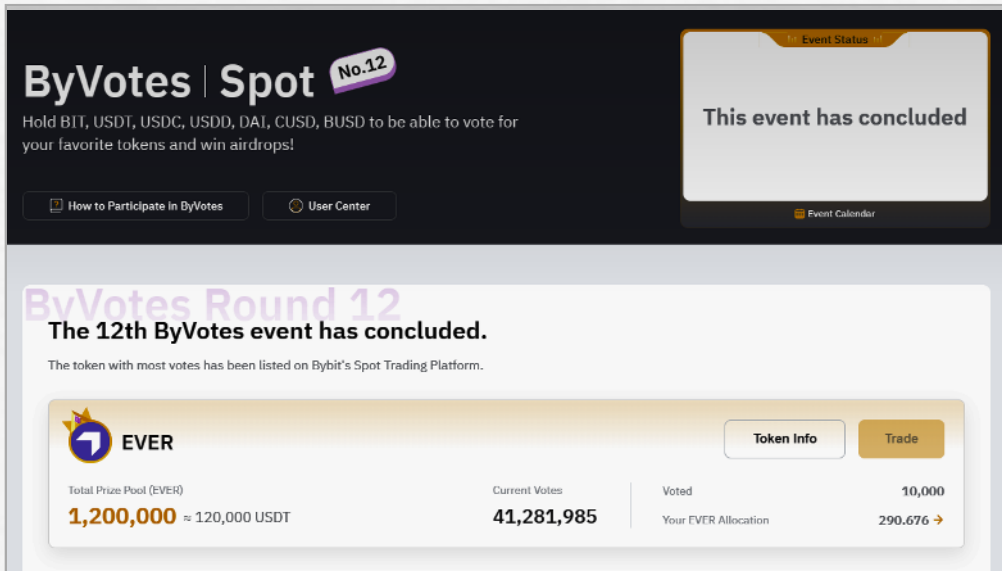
ByVotes | Spot No.12

Hold BIT, USDT, USDC, USDD, DAI, CUSD, BUSD to be able to vote for your favorite tokens and win airdrops!

How to Participate in ByVotes

User Center

Event Status

This event has concluded

Event Calendar

ByVotes Round 12

The 12th ByVotes event has concluded.

The token with most votes has been listed on Bybit's Spot Trading Platform.

EVER

Token Info

Trade

Total Prize Pool (EVER)

1,200,000 ≈ 120,000 USDT

Current Votes

41,281,985

Voted

10,000

Your EVER Allocation

290.676 →